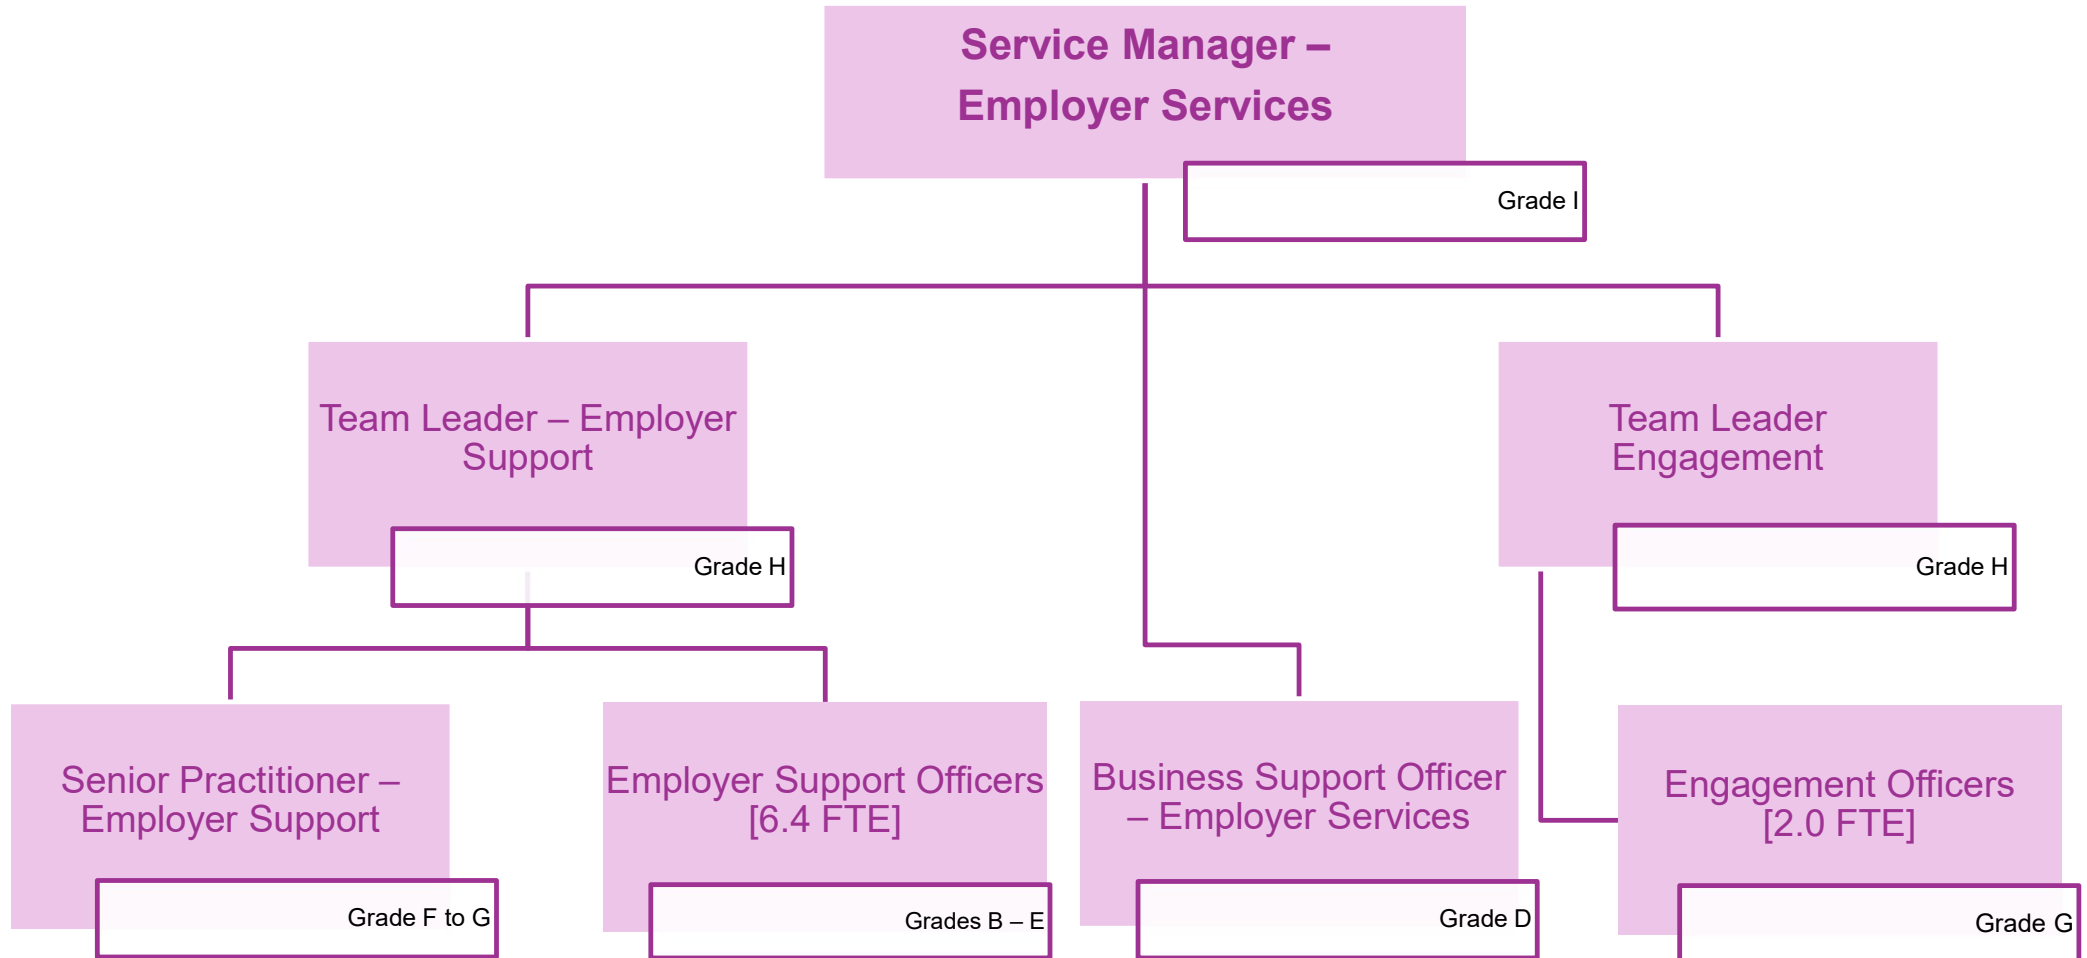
Service Manager – Employer Services

Grade I

Team Leader – Employer Support

Grade H

Team Leader Engagement

Grade H

Senior Practitioner – Employer Support

Grade F to G

Employer Support Officers [6.4 FTE]

Grades B – E

Business Support Officer – Employer Services

Grade D

Engagement Officers [2.0 FTE]

Grade G